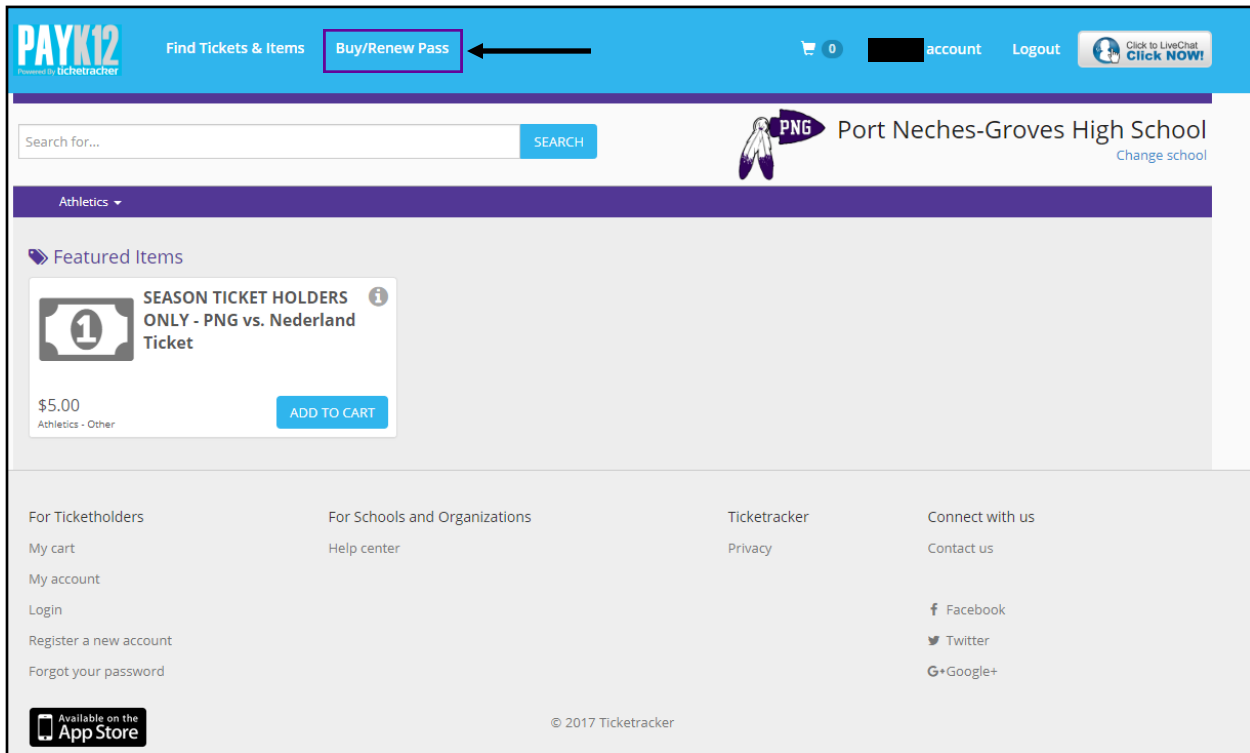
PAYK12
Powered By ticketracker

Find Tickets & Items

Buy/Renew Pass

0

account

Logout

Click to LiveChat Click NOW!

Search for...

SEARCH

PNG

Port Neches-Groves High School

Change school

Athletics

Featured Items

SEASON TICKET HOLDERS ONLY - PNG vs. Nederland Ticket

1

$5.00

Athletics - Other

ADD TO CART

For Ticketholders

My cart

My account

Login

Register a new account

Forgot your password

For Schools and Organizations

Help center

Ticketracker

Privacy

Connect with us

Contact us

Facebook

Twitter

G+Google+

Available on the App Store

© 2017 Ticketracker